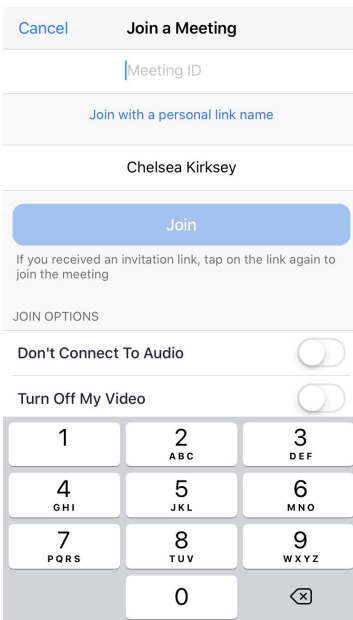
Cancel Join a Meeting

Meeting ID

Join with a personal link name

Chelsea Kirksey

Join

If you received an invitation link, tap on the link again to join the meeting

JOIN OPTIONS

Don't Connect To Audio

Turn Off My Video

1
2 ABC
3 DEF
4 GHI
5 JKL
6 MNO
7 PQRS
8 TUV
9 WXYZ
0